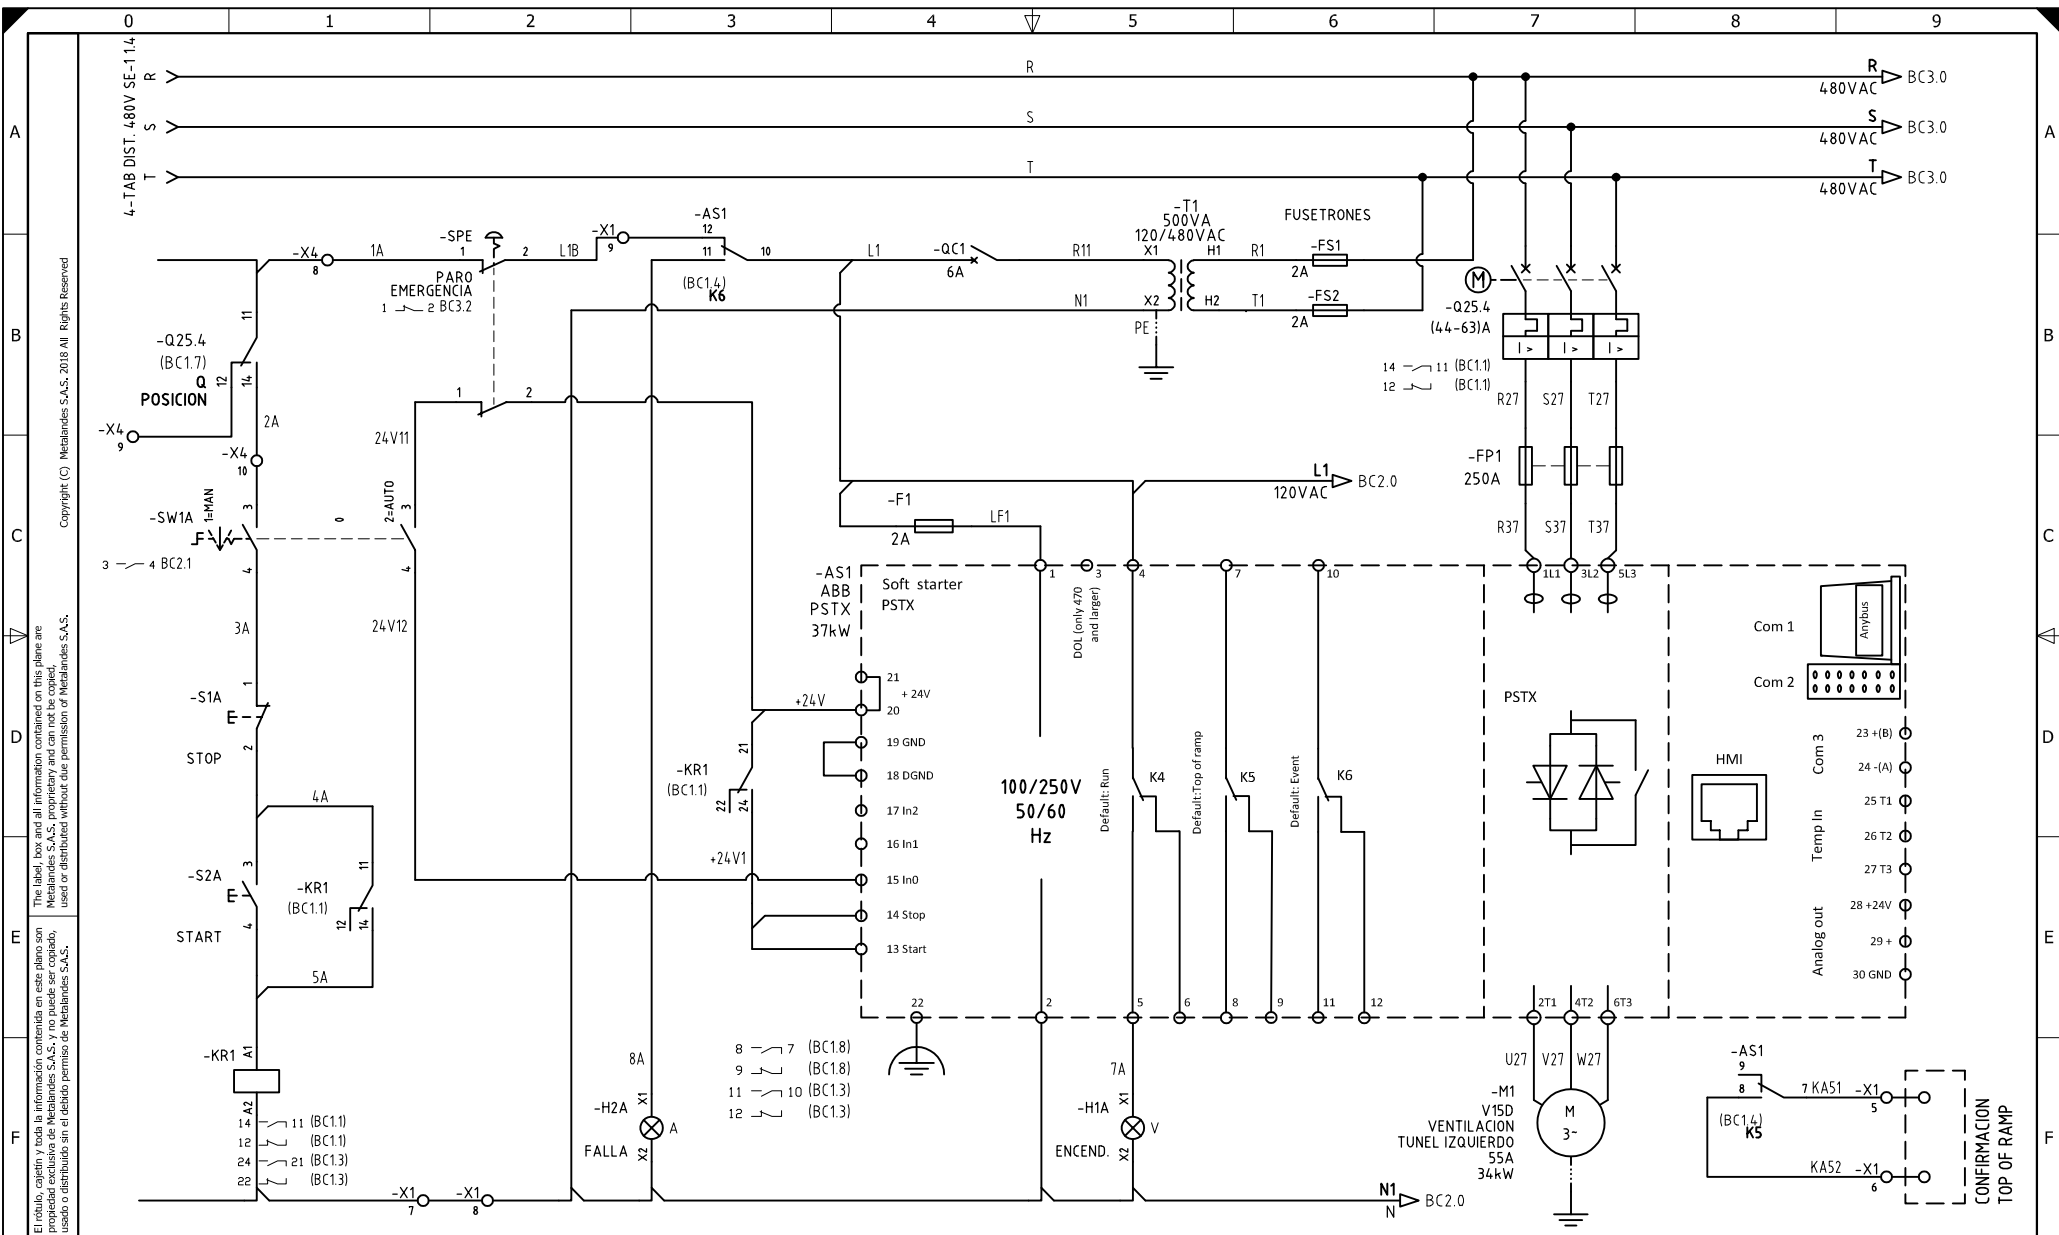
0 1 2 3 4 5 6 7 8 9

A B C D E F

4-TAB DIST. 480V SE-1 1.4
R S T

R
S
T

R 480VAC BC3.0
S 480VAC BC3.0
T 480VAC BC3.0

Copyright (C) Metalandes S.A.S. 2018 All Rights Reserved

The label, box and all information contained on this plane are Metalandes S.A.S. proprietary and can not be copied, used or distributed without due permission of Metalandes S.A.S.

El rótulo, cajetín y toda la información contenida en este plano son propiedad exclusiva de Metalandes S.A.S. y no puede ser copiado, usado o distribuido sin el debido permiso de Metalandes S.A.S.

-X4 8
1A
-SPE 1 2
PARO EMERGENCIA
1 2 BC3.2
L1B
-X1 9
-AS1 12 11 10
(BC1.4) K6
L1
-QC1 6A
R11
N1
-T1 500VA 120/480VAC
X1 H1 X2 H2
PE
FUSETRONES
R1 -FS1 2A
T1 -FS2 2A

-Q25.4 (BC1.7)
Q POSICION
11 12 14
-X4 9
2A
-X4 10
3
-SW1A
1=MAN 0 2=AUTO
3 4
3 4 BC2.1
3A
24V11
24V12
1 2

-S1A
STOP
1 2
4A
-S2A
START
3 4
-KR1 (BC1.1)
11 12 14
5A
-KR1 A1 A2
14 11 (BC1.1)
12 (BC1.1)
24 21 (BC1.3)
22 (BC1.3)
-X1 7
-X1 8

-KR1 (BC1.1)
21 22 24
+24V
+24V1

8A
-H2A X1 X2 A
FALLA

8 7 (BC1.8)
9 (BC1.8)
11 10 (BC1.3)
12 (BC1.3)

-F1 2A LF1
L1 120VAC BC2.0

-AS1 ABB PSTX 37kW
Soft starter PSTX
21 + 24V
20
19 GND
18 DGND
17 In2
16 In1
15 In0
14 Stop
13 Start
22
1 2 3 4 5 6 7 8 9 10 11 12
DOL (only 470 and larger)
100/250V 50/60 Hz
Default: Run K4
Default:Top of ramp K5
Default: Event K6

7A
-H1A X1 X2 V
ENCEND.

N1 N BC2.0

M
-Q25.4 (44-63)A
I> I> I>
14 11 (BC1.1)
12 (BC1.1)
R27 S27 T27
-FP1 250A
R37 S37 T37
1L1 3L2 5L3
PSTX
2T1 4T2 6T3
U27 V27 W27
-M1 V15D VENTILACION TUNEL IZQUIERDO 55A 34kW
M 3~

Com 1
Anybus
Com 2
Com 3
23 +(B)
24 -(A)
HMI
Temp In
25 T1
26 T2
27 T3
Analog out
28 +24V
29 +
30 GND

-AS1 9 8
7 KA51 -X1 5
(BC1.4) K5
KA52 -X1 6
CONFIRMACION TOP OF RAMP